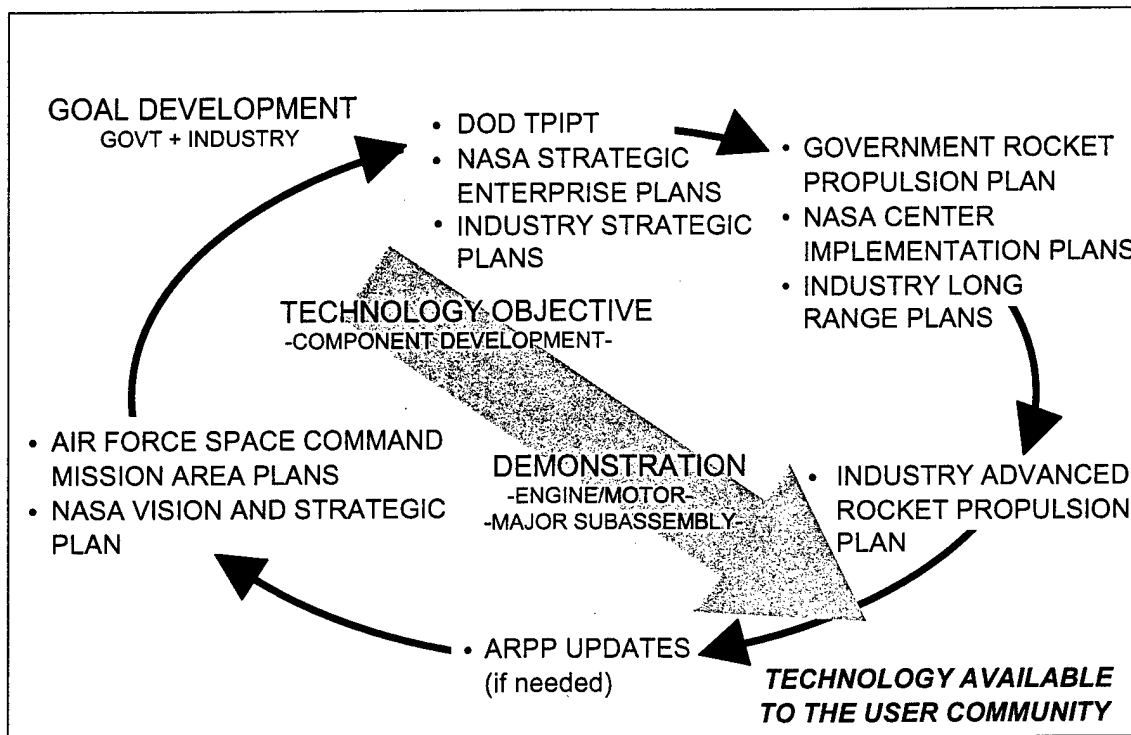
GOAL DEVELOPMENT
GOVT + INDUSTRY

• DOD TPIPT
• NASA STRATEGIC ENTERPRISE PLANS
• INDUSTRY STRATEGIC PLANS

• GOVERNMENT ROCKET PROPULSION PLAN
• NASA CENTER IMPLEMENTATION PLANS
• INDUSTRY LONG RANGE PLANS

TECHNOLOGY OBJECTIVE
-COMPONENT DEVELOPMENT-

• AIR FORCE SPACE COMMAND MISSION AREA PLANS
• NASA VISION AND STRATEGIC PLAN

DEMONSTRATION
-ENGINE/MOTOR-
-MAJOR SUBASSEMBLY-

• INDUSTRY ADVANCED ROCKET PROPULSION PLAN

• ARPP UPDATES (if needed)

TECHNOLOGY AVAILABLE TO THE USER COMMUNITY